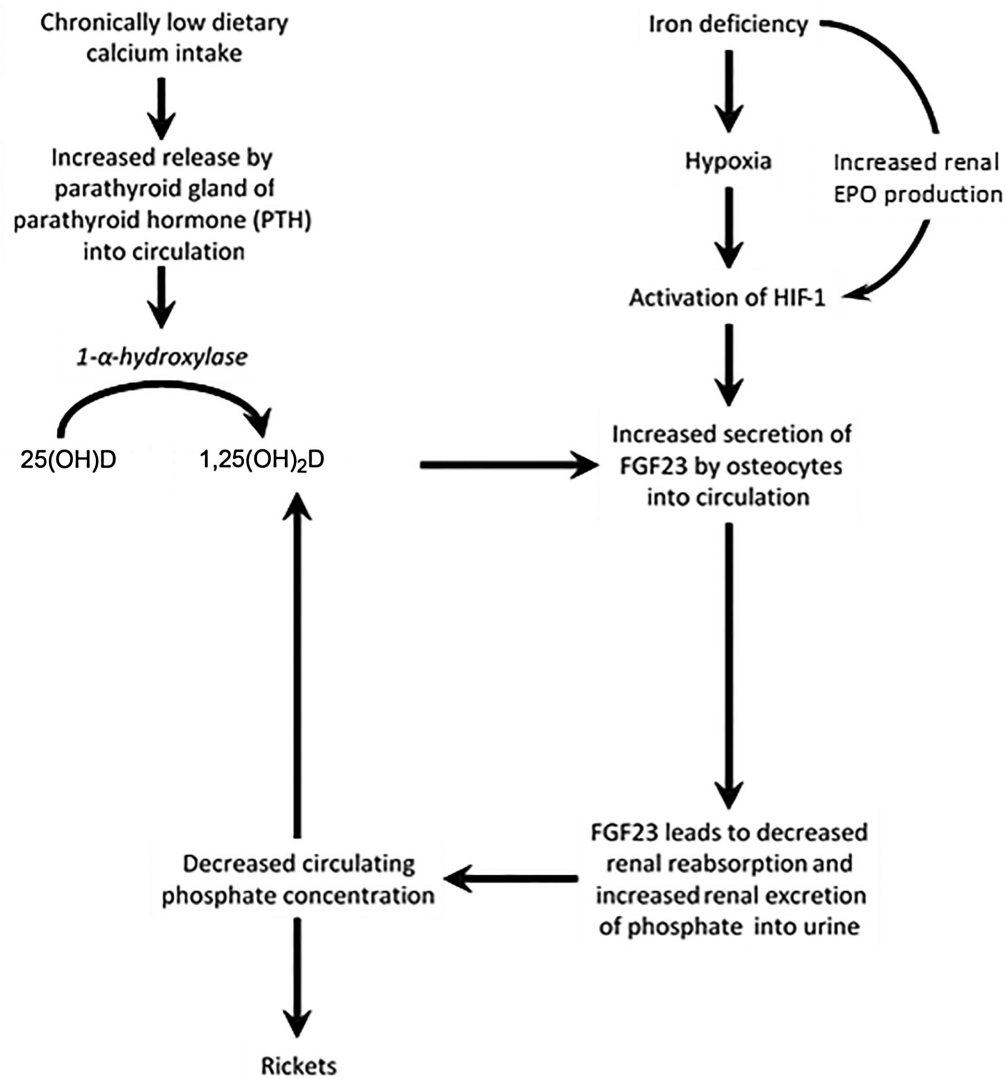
Chronically low dietary calcium intake

Increased release by parathyroid gland of parathyroid hormone (PTH) into circulation

1-α-hydroxylase

25(OH)D

1,25(OH)$_2$D

Iron deficiency

Hypoxia

Increased renal EPO production

Activation of HIF-1

Increased secretion of FGF23 by osteocytes into circulation

FGF23 leads to decreased renal reabsorption and increased renal excretion of phosphate into urine

Decreased circulating phosphate concentration

Rickets